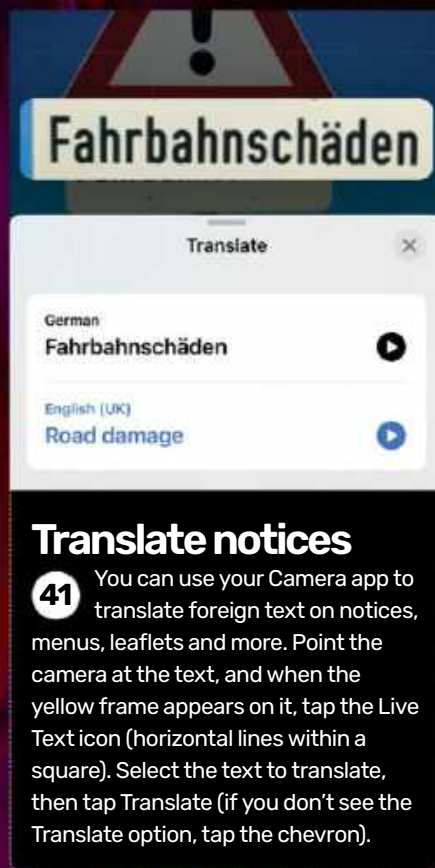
Fahrbahnschäden

Translate

German
Fahrbahnschäden

English (UK)
Road damage

Translate notices

41 You can use your Camera app to translate foreign text on notices, menus, leaflets and more. Point the camera at the text, and when the yellow frame appears on it, tap the Live Text icon (horizontal lines within a square). Select the text to translate, then tap Translate (if you don't see the Translate option, tap the chevron).